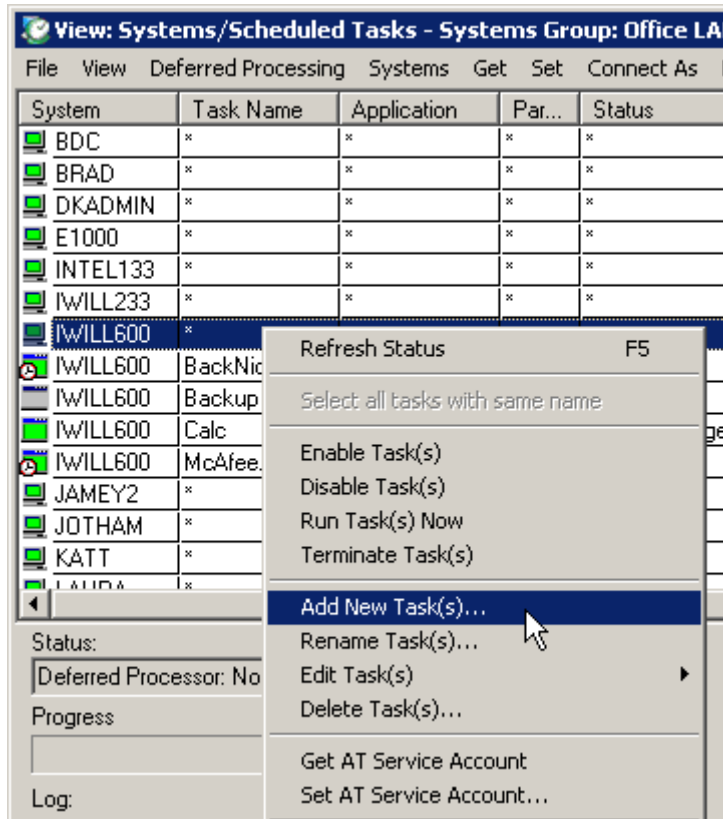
View: Systems/Scheduled Tasks - Systems Group: Office LA

File View Deferred Processing Systems Get Set Connect As

| System | Task Name | Application | Par... | Status |
|---|---|---|---|---|
| BDC | * | * | * | * |
| BRAD | * | * | * | * |
| DKADMIN | * | * | * | * |
| E1000 | * | * | * | * |
| INTEL133 | * | * | * | * |
| IWILL233 | * | * | * | * |
| IWILL600 | * | | | |
| IWILL600 | BackNic | | | |
| IWILL600 | Backup | | | |
| IWILL600 | Calc | | | ge |
| IWILL600 | McAfee. | | | |
| JAMEY2 | * | | | |
| JOTHAM | * | | | |
| KATT | * | | | |
| LAURA | * | | | |

Refresh Status F5

Select all tasks with same name

Enable Task(s)
Disable Task(s)
Run Task(s) Now
Terminate Task(s)

Add New Task(s)...
Rename Task(s)...
Edit Task(s)
Delete Task(s)...

Get AT Service Account
Set AT Service Account...

Status:
Deferred Processor: No
Progress
Log: